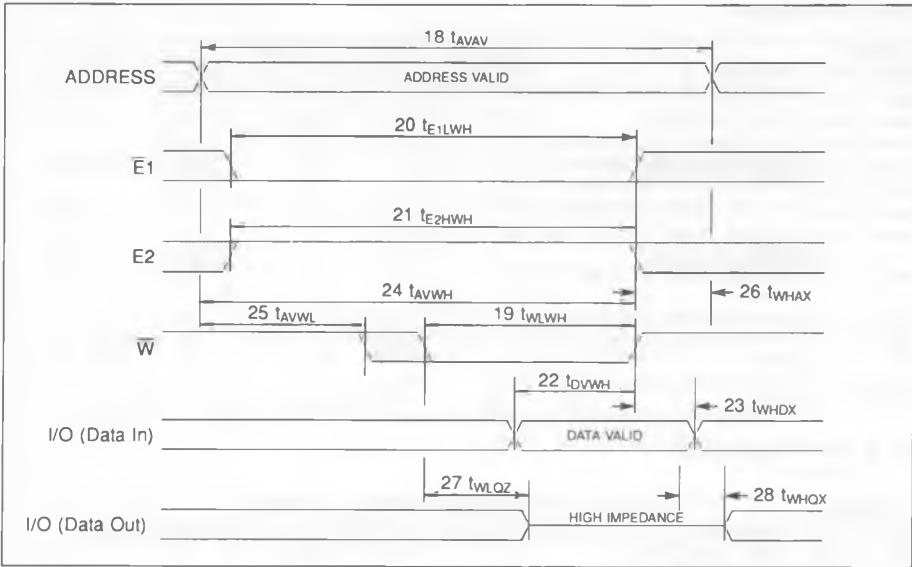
18 $t_{AVAV}$

ADDRESS

ADDRESS VALID

20 $t_{E1LWH}$

$\overline{E1}$

21 $t_{E2HWH}$

E2

24 $t_{AVWH}$

26 $t_{WHAX}$

25 $t_{AVWL}$

19 $t_{WLWH}$

$\overline{W}$

22 $t_{DVWH}$

23 $t_{WHDX}$

I/O (Data In)

DATA VALID

27 $t_{WLQZ}$

28 $t_{WHQX}$

I/O (Data Out)

HIGH IMPEDANCE